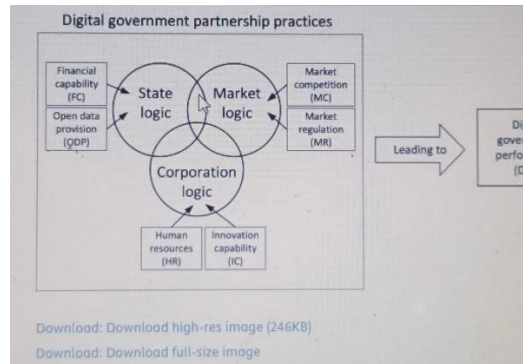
Digital government partnership practices

Financial capability (FC)

Open data provision (ODP)

State logic

Market logic

Market competition (MC)

Market regulation (MR)

Corporation logic

Human resources (HR)

Innovation capability (IC)

Leading to

Di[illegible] gove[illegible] perfo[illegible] (D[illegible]

Download: Download high-res image (246KB)

Download: Download full-size image